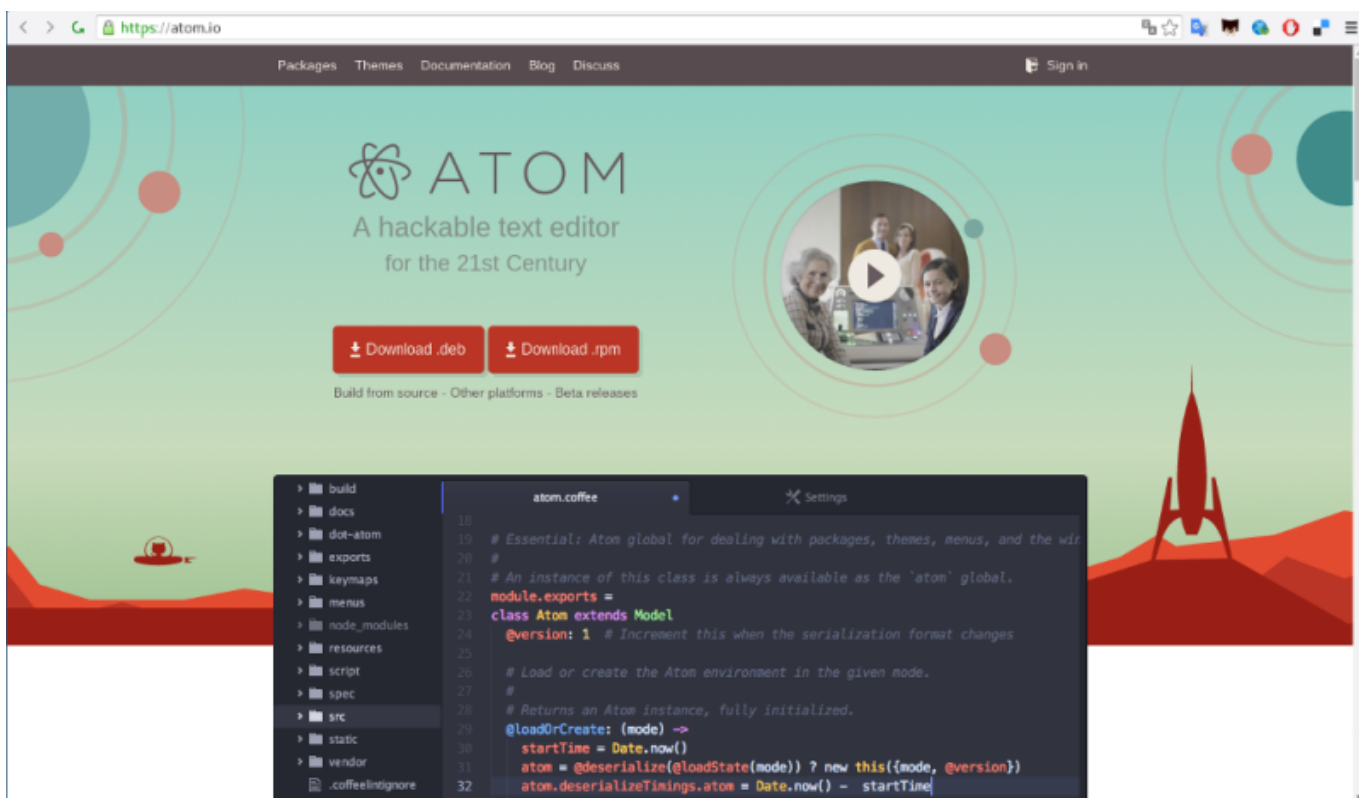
https://atom.io

Packages Themes Documentation Blog Discuss

Sign in

ATOM

A hackable text editor for the 21st Century

Download .deb Download .rpm

Build from source - Other platforms - Beta releases

build
docs
dot-atom
exports
keymaps
menus
node_modules
resources
script
spec
src
static
vendor
.coffeelintignore

atom.coffee

Settings

18
19 # Essential: Atom global for dealing with packages, themes, menus, and the wi
20 #
21 # An instance of this class is always available as the `atom` global.
22 module.exports =
23 class Atom extends Model
24 @version: 1 # Increment this when the serialization format changes
25
26 # Load or create the Atom environment in the given mode.
27 #
28 # Returns an Atom instance, fully initialized.
29 @loadOrCreate: (mode) ->
30 startTime = Date.now()
31 atom = @deserialize(@loadState(mode)) ? new this({mode, @version})
32 atom.deserializeTimings.atom = Date.now() - startTime